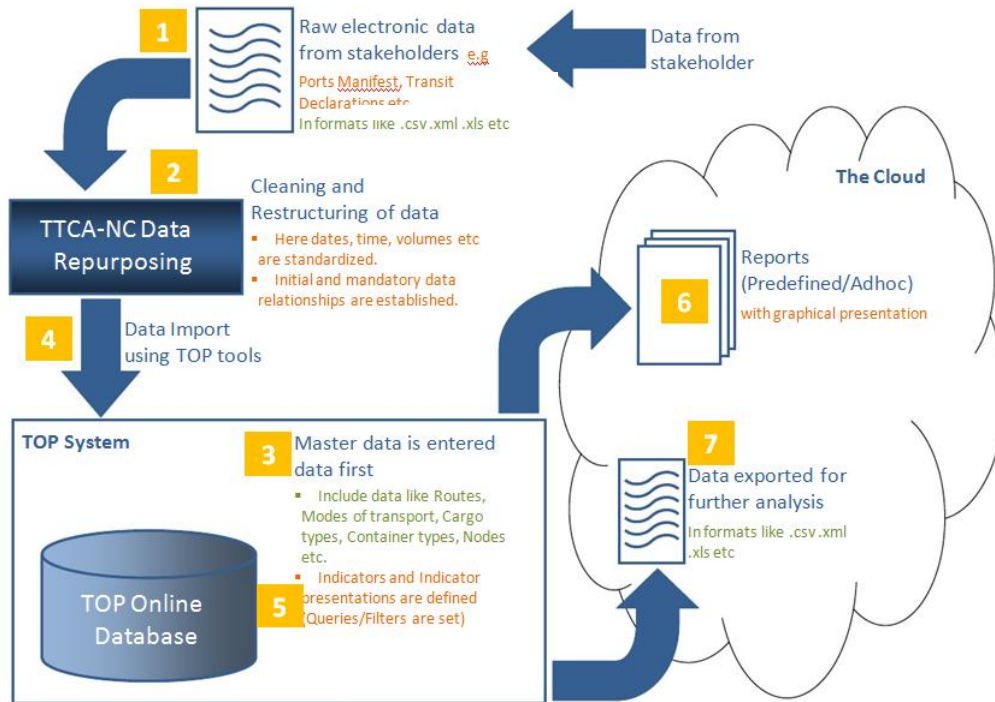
1

Raw electronic data from stakeholders e.g

Ports Manifest, Transit Declarations etc

In formats like .csv .xml .xls etc

Data from stakeholder

2

Cleaning and Restructuring of data

- Here dates, time, volumes etc are standardized.
- Initial and mandatory data relationships are established.

TTCA-NC Data Repurposing

The Cloud

Reports (Predefined/Adhoc)

6

with graphical presentation

4

Data Import using TOP tools

TOP System

3

Master data is entered data first

- Include data like Routes, Modes of transport, Cargo types, Container types, Nodes etc.
- Indicators and Indicator presentations are defined (Queries/Filters are set)

7

Data exported for further analysis

In formats like .csv .xml .xls etc

TOP Online Database

5